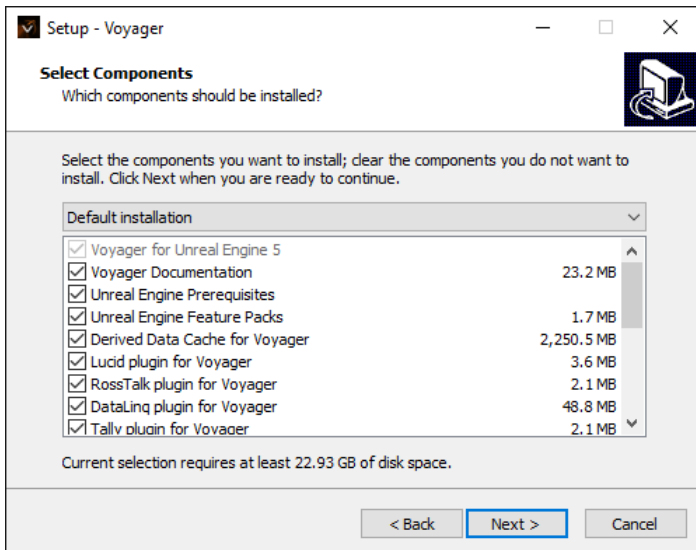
Setup - Voyager

Select Components
Which components should be installed?

Select the components you want to install; clear the components you do not want to install. Click Next when you are ready to continue.

Default installation

| | |
|---|---|
| Voyager for Unreal Engine 5 | |
| Voyager Documentation | 23.2 MB |
| Unreal Engine Prerequisites | |
| Unreal Engine Feature Packs | 1.7 MB |
| Derived Data Cache for Voyager | 2,250.5 MB |
| Lucid plugin for Voyager | 3.6 MB |
| RossTalk plugin for Voyager | 2.1 MB |
| DataLinq plugin for Voyager | 48.8 MB |
| Tally plugin for Voyager | 2.1 MB |

Current selection requires at least 22.93 GB of disk space.

< Back    Next >    Cancel